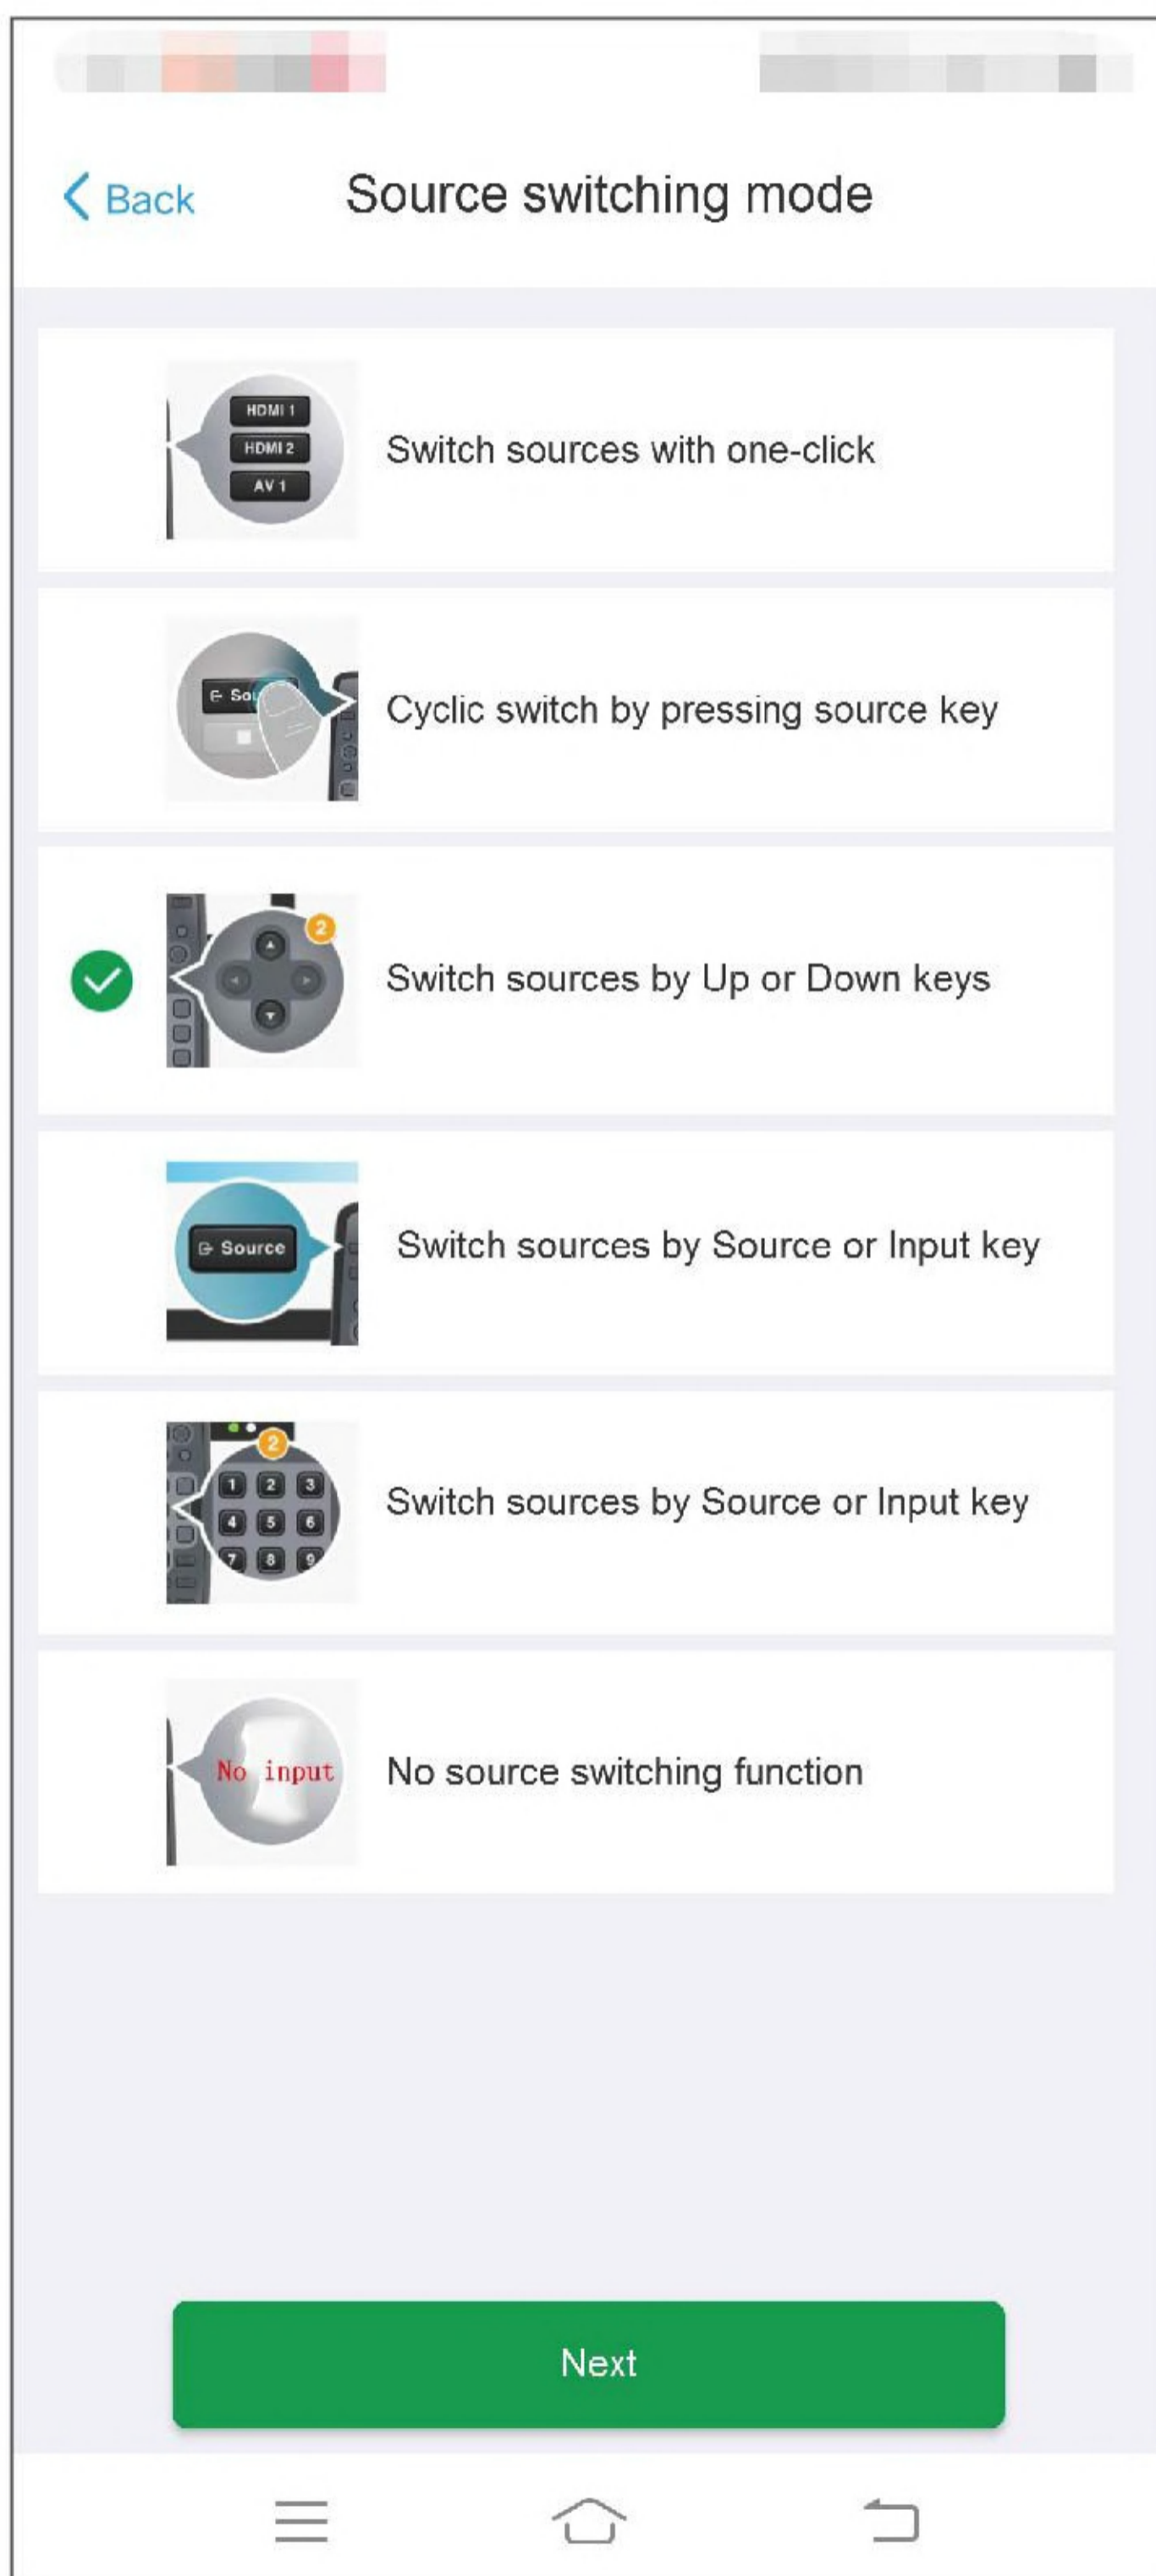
Back

Source switching mode

HDMI 1
HDMI 2
AV 1

Switch sources with one-click

Sou

Cyclic switch by pressing source key

2

Switch sources by Up or Down keys

Source

Switch sources by Source or Input key

2
1 2 3
4 5 6
7 8 9

Switch sources by Source or Input key

No input

No source switching function

Next